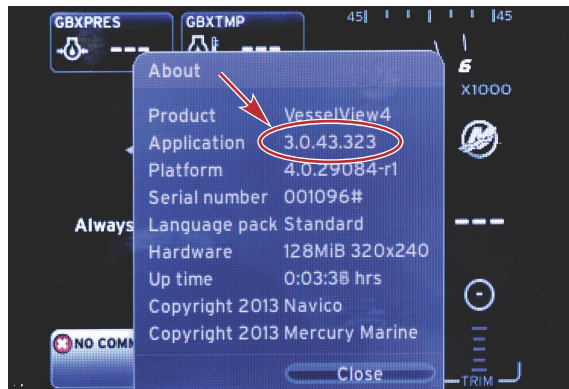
GBXPRES
---
GBXTMP
---
45
45
6
X1000
About
Product VesselView4
Application 3.0.43.323
Platform 4.0.29084-r1
Serial number 001096#
Language pack Standard
Hardware 128MiB 320x240
Up time 0:03:38 hrs
Copyright 2013 Navico
Copyright 2013 Mercury Marine
Always
---
NO COMM
Close
TRIM